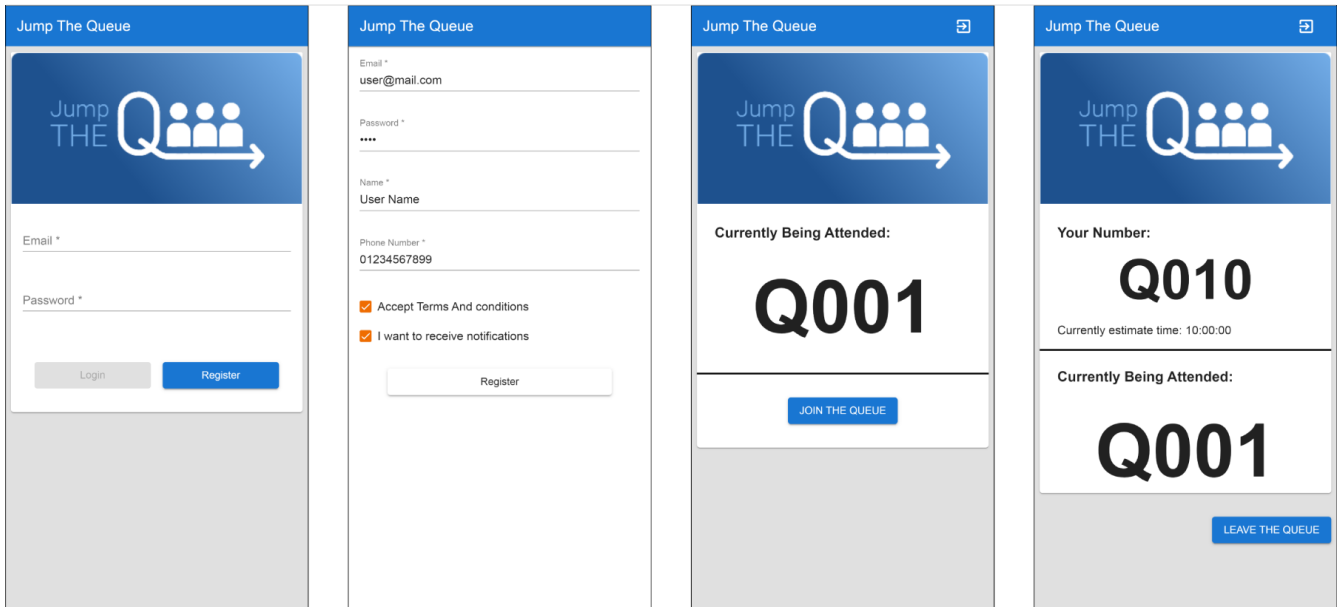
Jump The Queue

Jump THE Q

Email *

Password *

Login

Register

Jump The Queue

Email *
user@mail.com

Password *
••••

Name *
User Name

Phone Number *
01234567899

Accept Terms And conditions

I want to receive notifications

Register

Jump The Queue

Jump THE Q

Currently Being Attended:

Q001

JOIN THE QUEUE

Jump The Queue

Jump THE Q

Your Number:

Q010

Currently estimate time: 10:00:00

Currently Being Attended:

Q001

LEAVE THE QUEUE